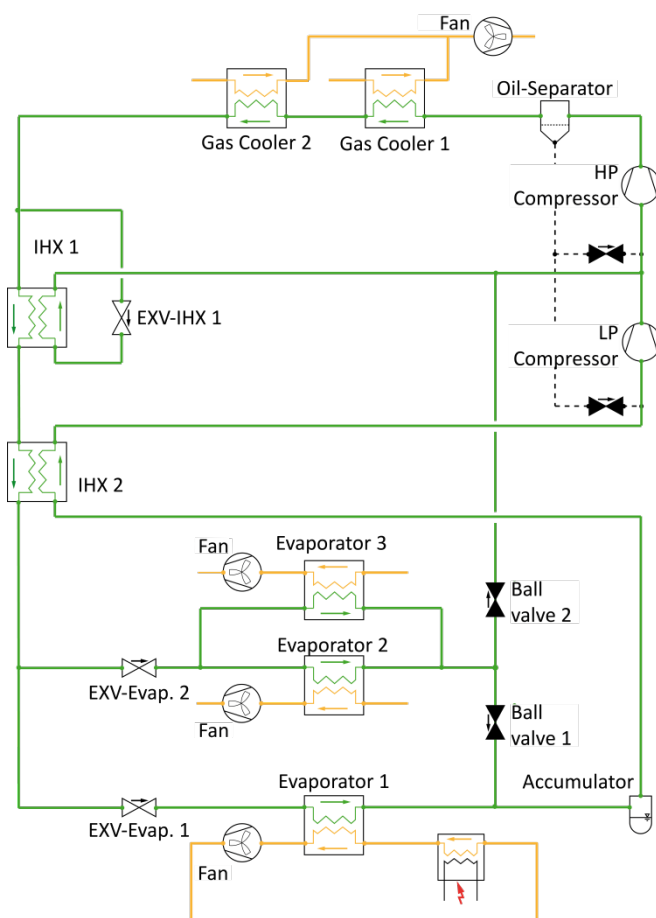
Fan

Oil-Separator

Gas Cooler 2

Gas Cooler 1

HP Compressor

IHX 1

EXV-IHX 1

LP Compressor

IHX 2

Fan

Evaporator 3

Ball valve 2

Evaporator 2

EXV-Evap. 2

Fan

Ball valve 1

Evaporator 1

Accumulator

EXV-Evap. 1

Fan